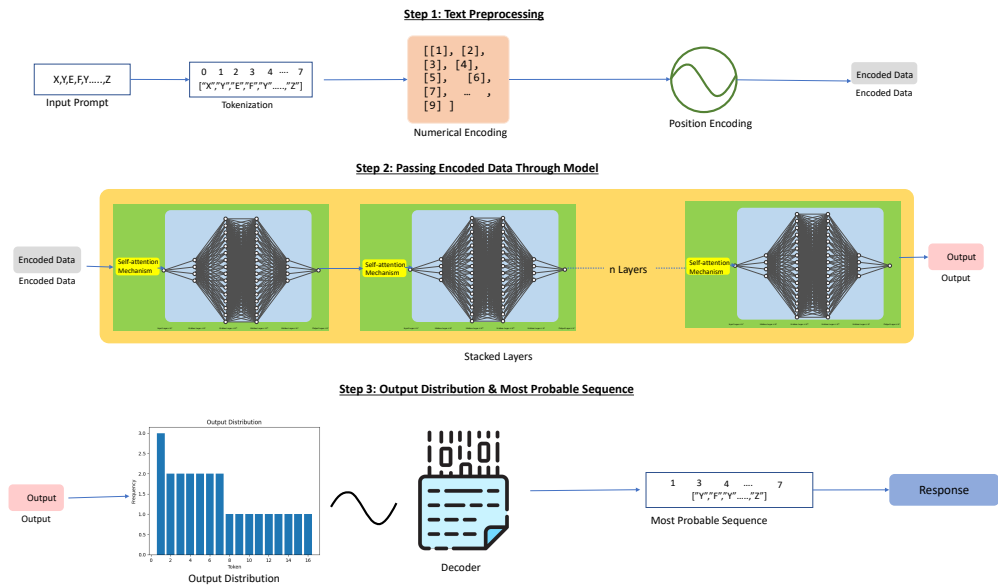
Step 1: Text Preprocessing

X,Y,E,F,Y.....,Z
Input Prompt

0 1 2 3 4 .... 7
["X","Y","E","F","Y".....,"Z"]
Tokenization

[[1], [2],
[3], [4],
[5], [6],
[7], ... ,
[9] ]
Numerical Encoding

Position Encoding

Encoded Data
Encoded Data

Step 2: Passing Encoded Data Through Model

Encoded Data
Encoded Data

Self-attention Mechanism

Self-attention Mechanism

n Layers

Self-attention Mechanism

Output
Output

Stacked Layers

Step 3: Output Distribution & Most Probable Sequence

Output
Output

Output Distribution
3.0
2.5
2.0
1.5
1.0
0.5
0.0
Frequency
0 2 4 6 8 10 12 14 16
Token
Output Distribution

Decoder

1 3 4 .... 7
["Y","F","Y".....,"Z"]
Most Probable Sequence

Response